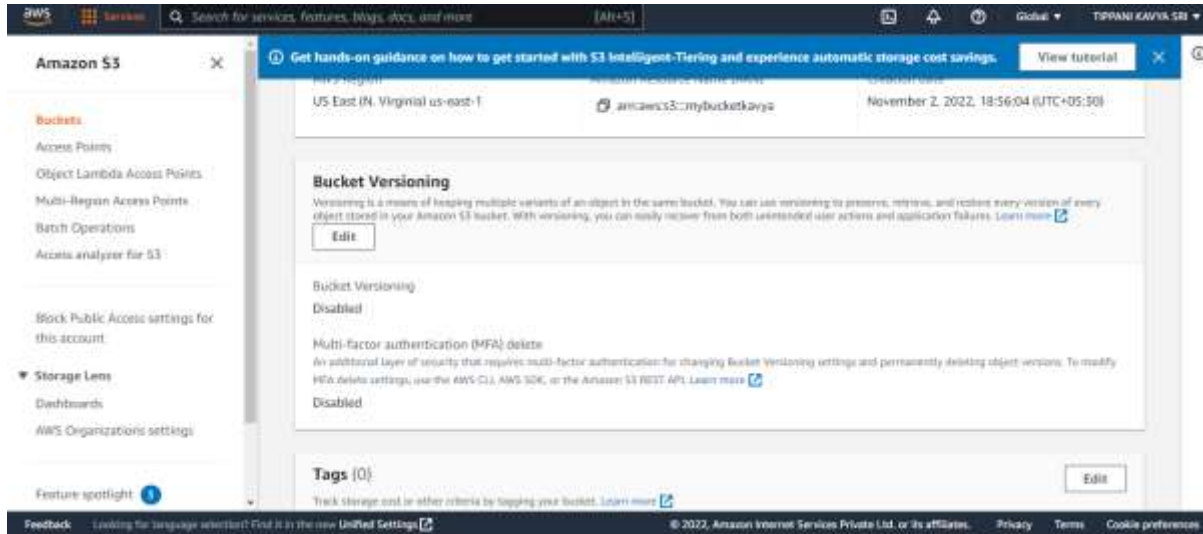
aws Services Search for services, features, blogs, docs, and more [Alt+S] Global ▼ TIPPANI KAVYA SRI ▼

Amazon S3 ×

Buckets
Access Points
Object Lambda Access Points
Multi-Region Access Points
Batch Operations
Access analyzer for S3

Block Public Access settings for this account

▼ Storage Lens
Dashboards
AWS Organizations settings

Feature spotlight 3

Get hands-on guidance on how to get started with S3 Intelligent-Tiering and experience automatic storage cost savings. View tutorial ×

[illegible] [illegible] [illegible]
US East (N. Virginia) us-east-1 arn:aws:s3:::mybucketkavya November 2, 2022, 18:56:04 (UTC+05:30)

Bucket Versioning
Versioning is a means of keeping multiple variants of an object in the same bucket. You can use versioning to preserve, retrieve, and restore every version of every object stored in your Amazon S3 bucket. With versioning, you can easily recover from both unintended user actions and application failures. Learn more
Edit

Bucket Versioning
Disabled

Multi-factor authentication (MFA) delete
An additional layer of security that requires multi-factor authentication for changing Bucket Versioning settings and permanently deleting object versions. To modify MFA delete settings, use the AWS CLI, AWS SDK, or the Amazon S3 REST API. Learn more
Disabled

Tags (0)
Track storage cost or other criteria by tagging your bucket. Learn more
Edit

Feedback Looking for language selection? Find it in the new Unified Settings © 2022, Amazon Internet Services Private Ltd. or its affiliates. Privacy Terms Cookie preferences